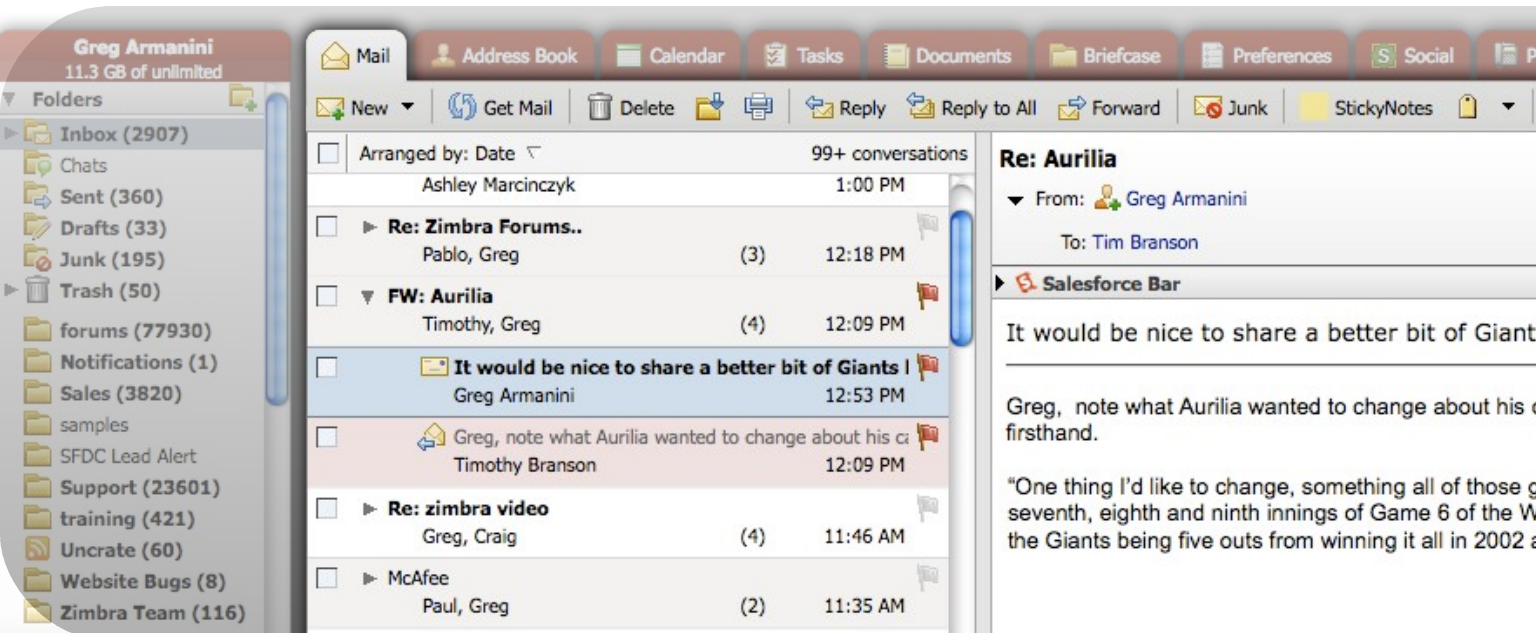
Greg Armanini
11.3 GB of unlimited

Folders
Inbox (2907)
Chats
Sent (360)
Drafts (33)
Junk (195)
Trash (50)
forums (77930)
Notifications (1)
Sales (3820)
samples
SFDC Lead Alert
Support (23601)
training (421)
Uncrate (60)
Website Bugs (8)
Zimbra Team (116)

Mail | Address Book | Calendar | Tasks | Documents | Briefcase | Preferences | Social | P

New | Get Mail | Delete | Reply | Reply to All | Forward | Junk | StickyNotes

Arranged by: Date | 99+ conversations

Ashley Marcinczyk | 1:00 PM
Re: Zimbra Forums..
Pablo, Greg | (3) | 12:18 PM
FW: Aurilia
Timothy, Greg | (4) | 12:09 PM
It would be nice to share a better bit of Giants l
Greg Armanini | 12:53 PM
Greg, note what Aurilia wanted to change about his ca
Timothy Branson | 12:09 PM
Re: zimbra video
Greg, Craig | (4) | 11:46 AM
McAfee
Paul, Greg | (2) | 11:35 AM

Re: Aurilia
From: Greg Armanini
To: Tim Branson
Salesforce Bar

It would be nice to share a better bit of Giant

Greg, note what Aurilia wanted to change about his c firsthand.

"One thing I'd like to change, something all of those g seventh, eighth and ninth innings of Game 6 of the W the Giants being five outs from winning it all in 2002 a